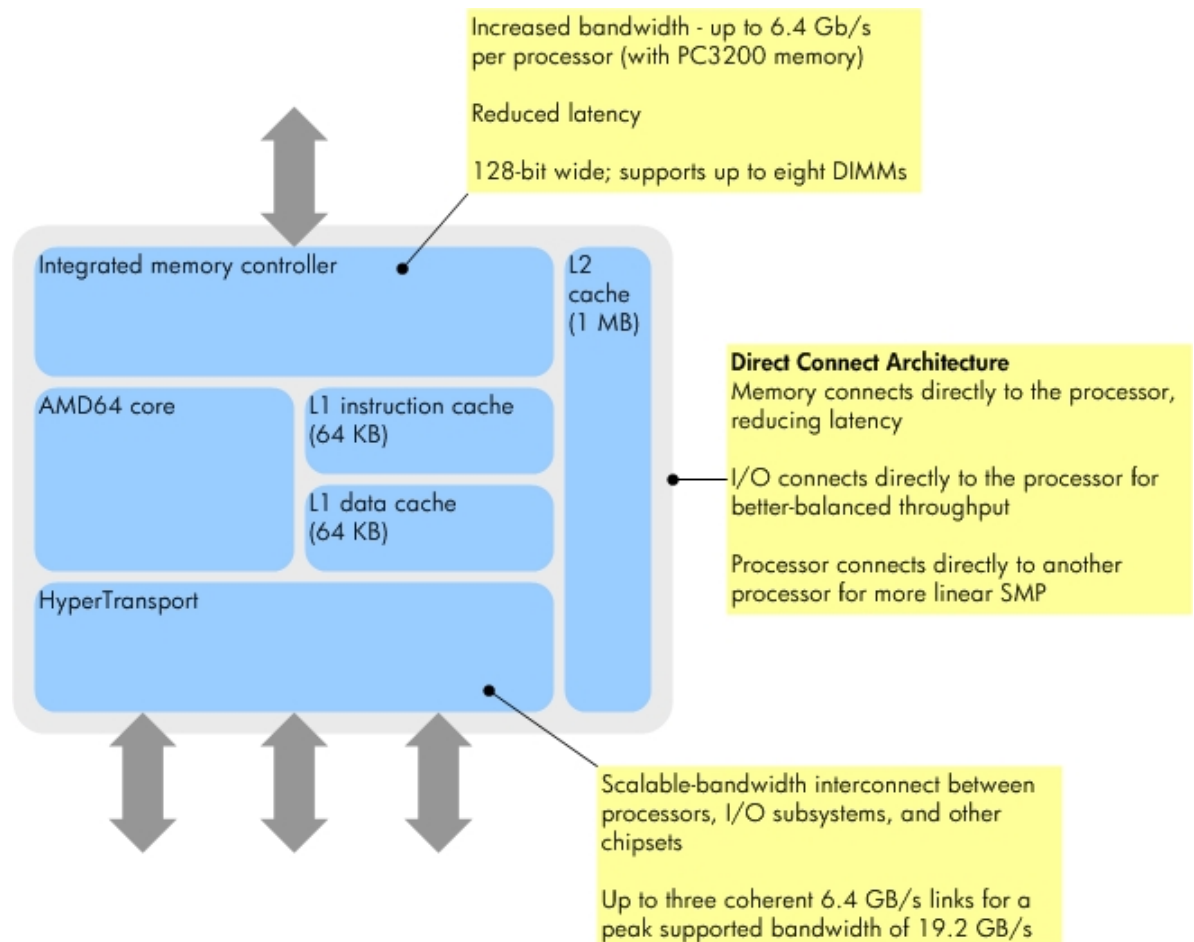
Increased bandwidth - up to 6.4 Gb/s per processor (with PC3200 memory)

Reduced latency

128-bit wide; supports up to eight DIMMs

Integrated memory controller

L2 cache (1 MB)

AMD64 core

L1 instruction cache (64 KB)

L1 data cache (64 KB)

HyperTransport

**Direct Connect Architecture**
Memory connects directly to the processor, reducing latency

I/O connects directly to the processor for better-balanced throughput

Processor connects directly to another processor for more linear SMP

Scalable-bandwidth interconnect between processors, I/O subsystems, and other chipsets

Up to three coherent 6.4 GB/s links for a peak supported bandwidth of 19.2 GB/s